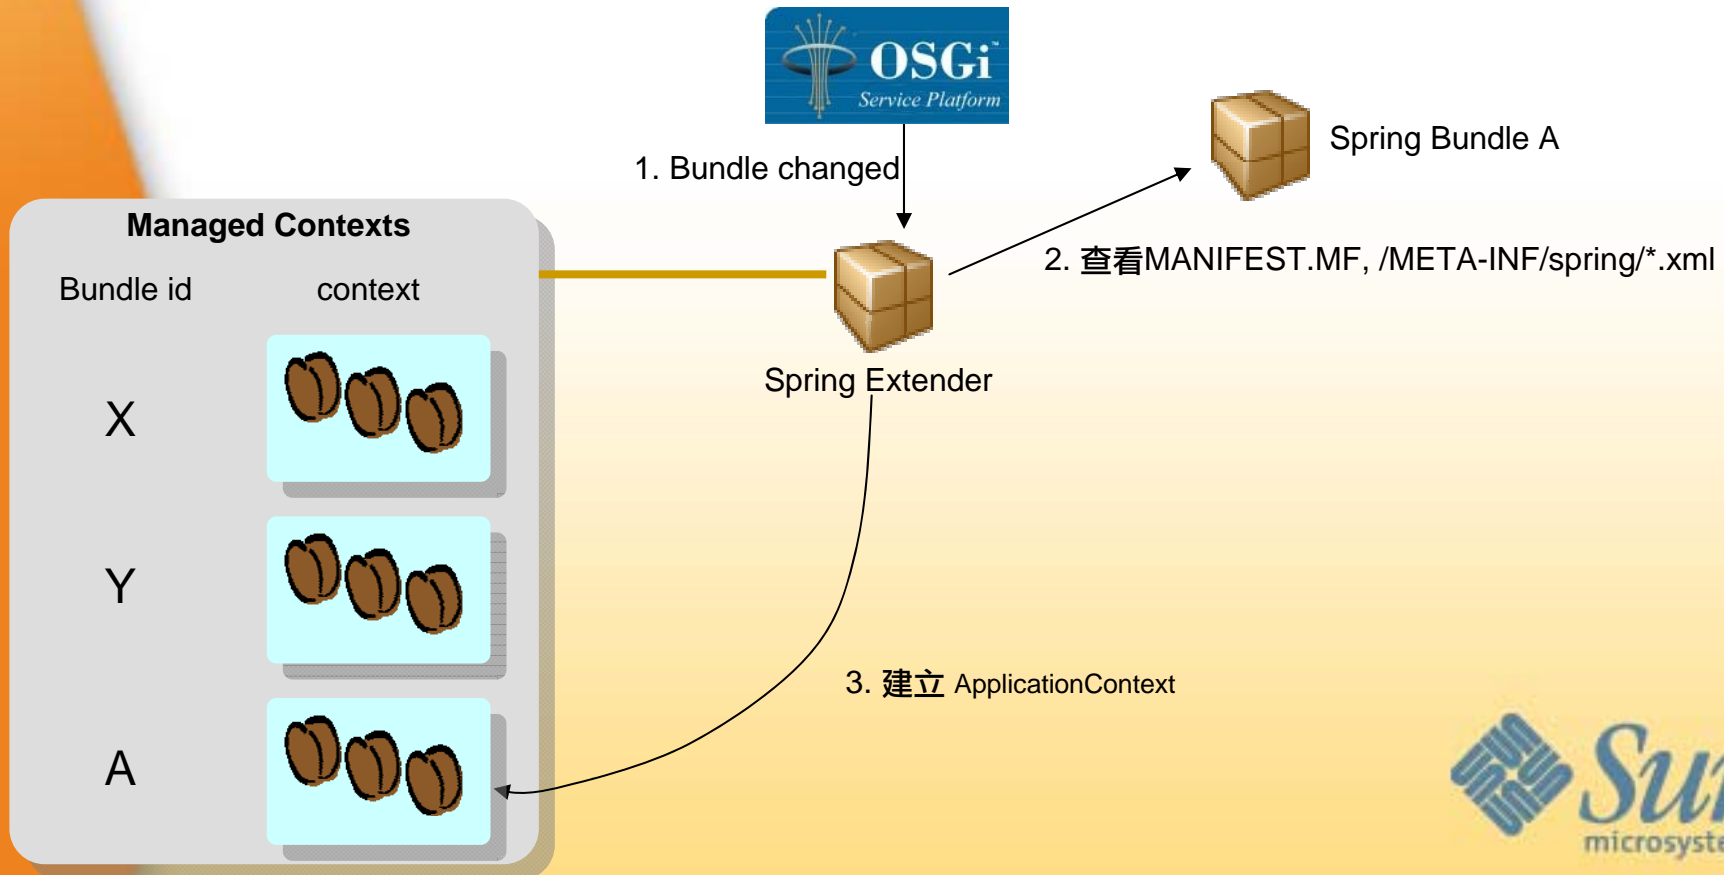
OSGi
Service Platform

1. Bundle changed

Spring Bundle A

Managed Contexts

Bundle id

context

X

Y

A

2. 查看MANIFEST.MF, /META-INF/spring/*.xml

Spring Extender

3. 建立 ApplicationContext

Su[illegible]
microsyst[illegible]